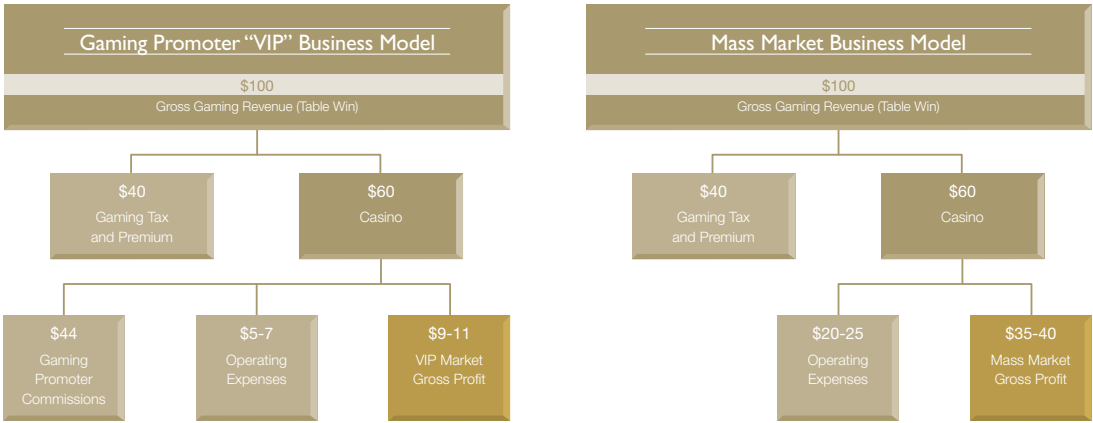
Gaming Promoter “VIP” Business Model

$100
Gross Gaming Revenue (Table Win)

$40
Gaming Tax and Premium

$60
Casino

$44
Gaming Promoter Commissions

$5-7
Operating Expenses

$9-11
VIP Market Gross Profit

Mass Market Business Model

$100
Gross Gaming Revenue (Table Win)

$40
Gaming Tax and Premium

$60
Casino

$20-25
Operating Expenses

$35-40
Mass Market Gross Profit